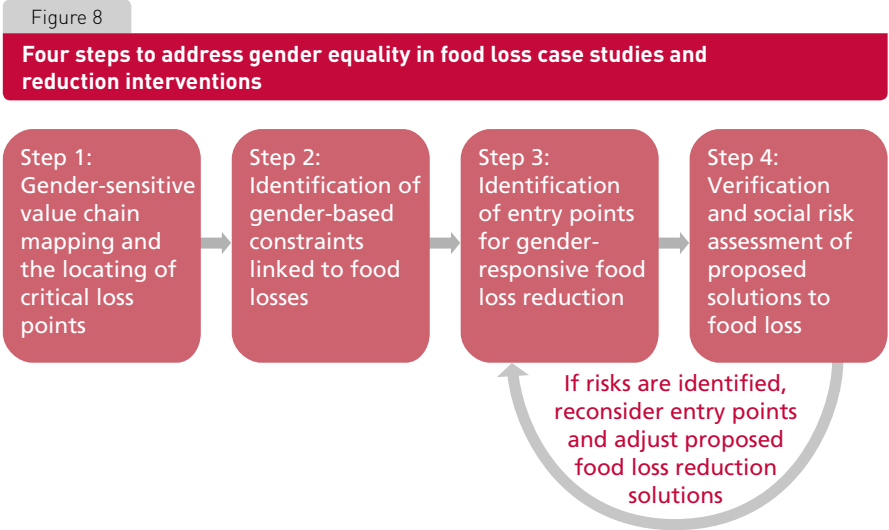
Figure 8

Four steps to address gender equality in food loss case studies and reduction interventions

Step 1: Gender-sensitive value chain mapping and the locating of critical loss points

Step 2: Identification of gender-based constraints linked to food losses

Step 3: Identification of entry points for gender-responsive food loss reduction

Step 4: Verification and social risk assessment of proposed solutions to food loss

If risks are identified, reconsider entry points and adjust proposed food loss reduction solutions